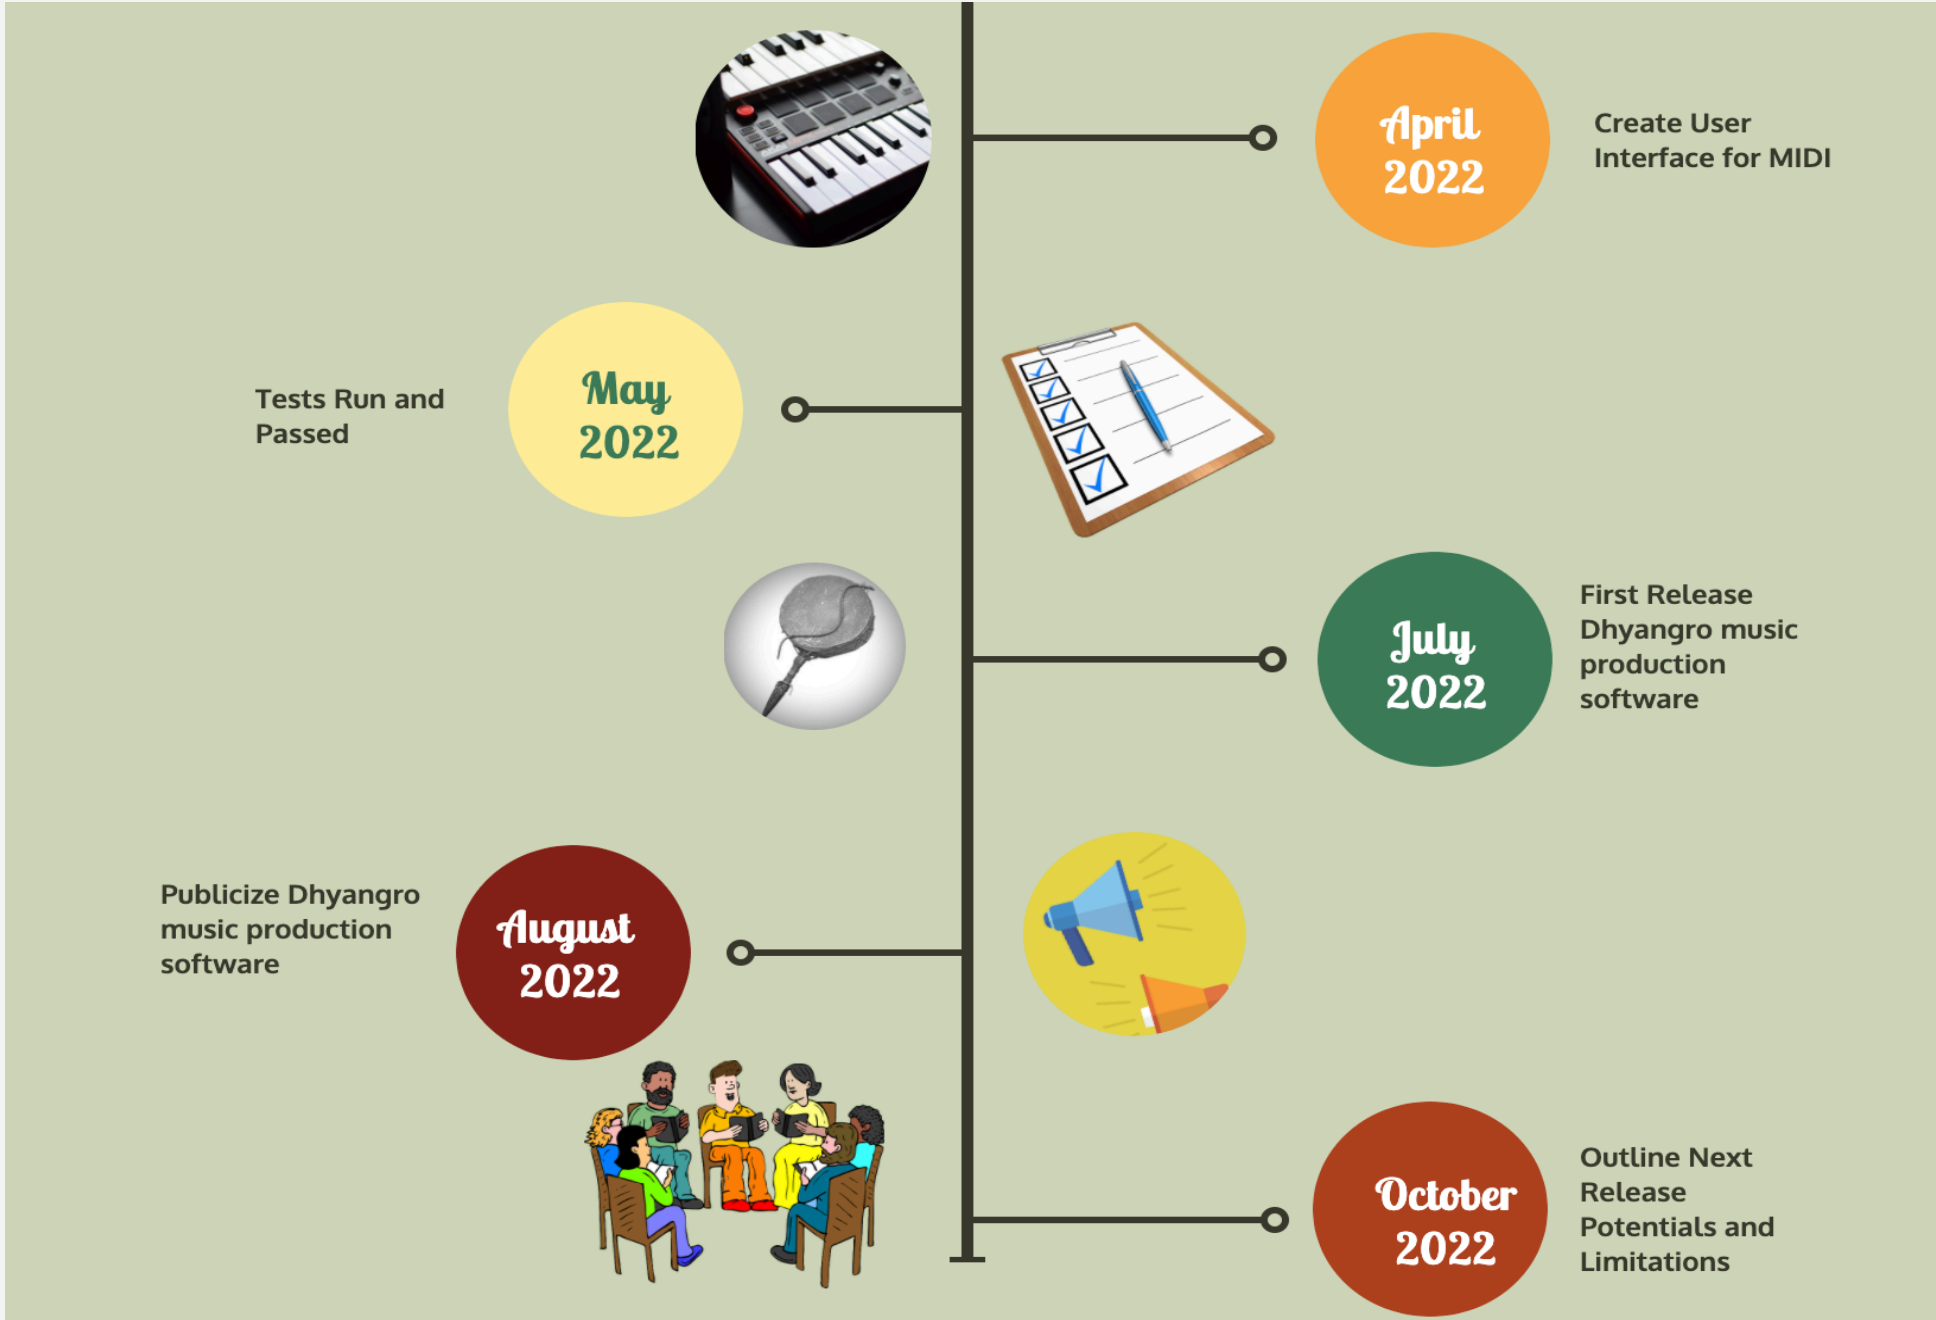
April 2022

Create User Interface for MIDI

Tests Run and Passed

May 2022

July 2022

First Release Dhyangro music production software

Publicize Dhyangro music production software

August 2022

October 2022

Outline Next Release Potentials and Limitations